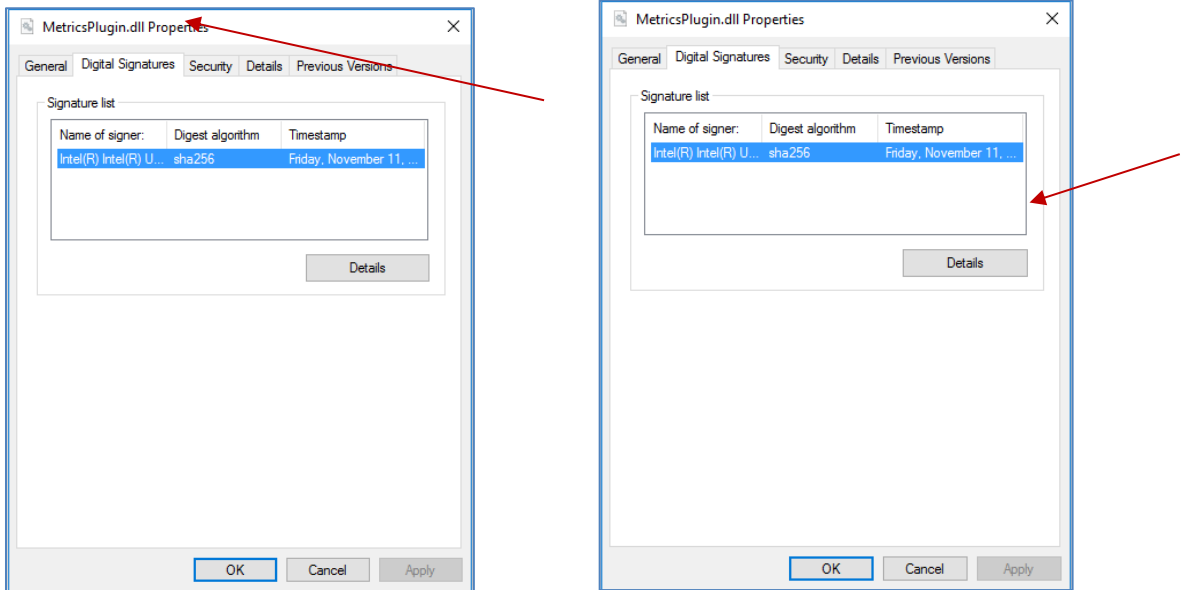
MetricsPlugin.dll Properties

×

General | Digital Signatures | Security | Details | Previous Versions

Signature list

| Name of signer: | Digest algorithm | Timestamp |
|---|---|---|
| Intel(R) Intel(R) U... | sha256 | Friday, November 11, ... |

Details

OK | Cancel | Apply

MetricsPlugin.dll Properties

×

General | Digital Signatures | Security | Details | Previous Versions

Signature list

| Name of signer: | Digest algorithm | Timestamp |
|---|---|---|
| Intel(R) Intel(R) U... | sha256 | Friday, November 11, ... |

Details

OK | Cancel | Apply